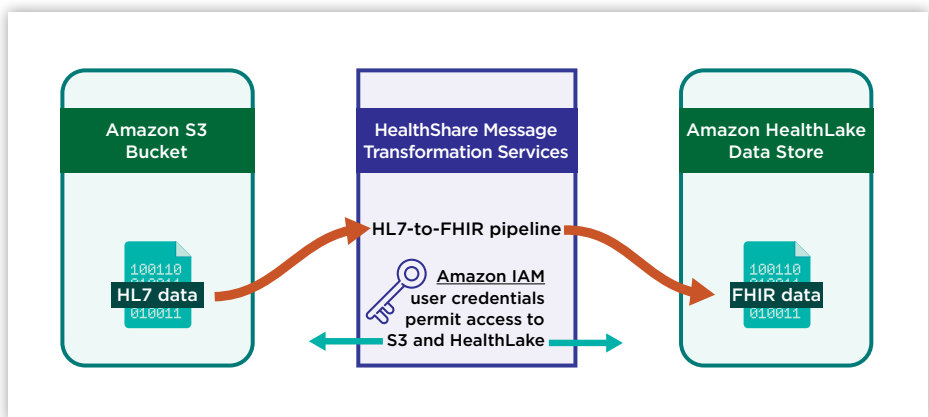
Amazon S3 Bucket

100110
HL7 data
010011

HealthShare Message Transformation Services

HL7-to-FHIR pipeline

Amazon IAM user credentials permit access to S3 and HealthLake

Amazon HealthLake Data Store

100110
FHIR data
010011